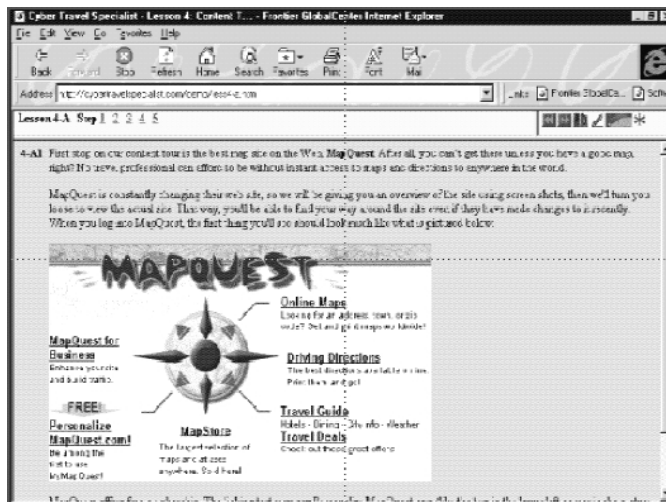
Cyber Travel Specialist - Lesson 4: Content T... - Frontier GlobalCenter Internet Explorer

File Edit View Go Favorites Help

Back Forward Stop Refresh Home Search Favorites Print Font Mail

Address http://cybertravelspecialist.com/demo/less4-a.htm

Links Frontier GlobalCe... Sch

Lesson 4-A Step 1 2 3 4 5

4-A1 First stop on our content tour is the best map site on the Web, MapQuest. After all, you can't get there unless you have a good map, right? No travel professional can afford to be without instant access to maps and directions to anywhere in the world.

MapQuest is constantly changing their web site, so we will be giving you an overview of the site using screen shots, then we'll turn you loose to view the actual site. This way, you'll be able to find your way around the site even if they have made changes to it recently. When you log onto MapQuest, the first thing you'll see should look much like what is pictured below:

MAPQUEST

Online Maps
Looking for an address, town, or zip code? Get and go anywhere! Mobile!

MapQuest for Business
Enhance your site and build traffic.

Driving Directions
The best directions available online. Print them and go!

FREE!
Personalize MapQuest.com!
Be among the first to use My MapQuest!

MapStore
The largest selection of maps and atlases anywhere. Sold here!

Travel Guide
Hotels - Dining - City Info - Weather

Travel Deals
Check out these great offers

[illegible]